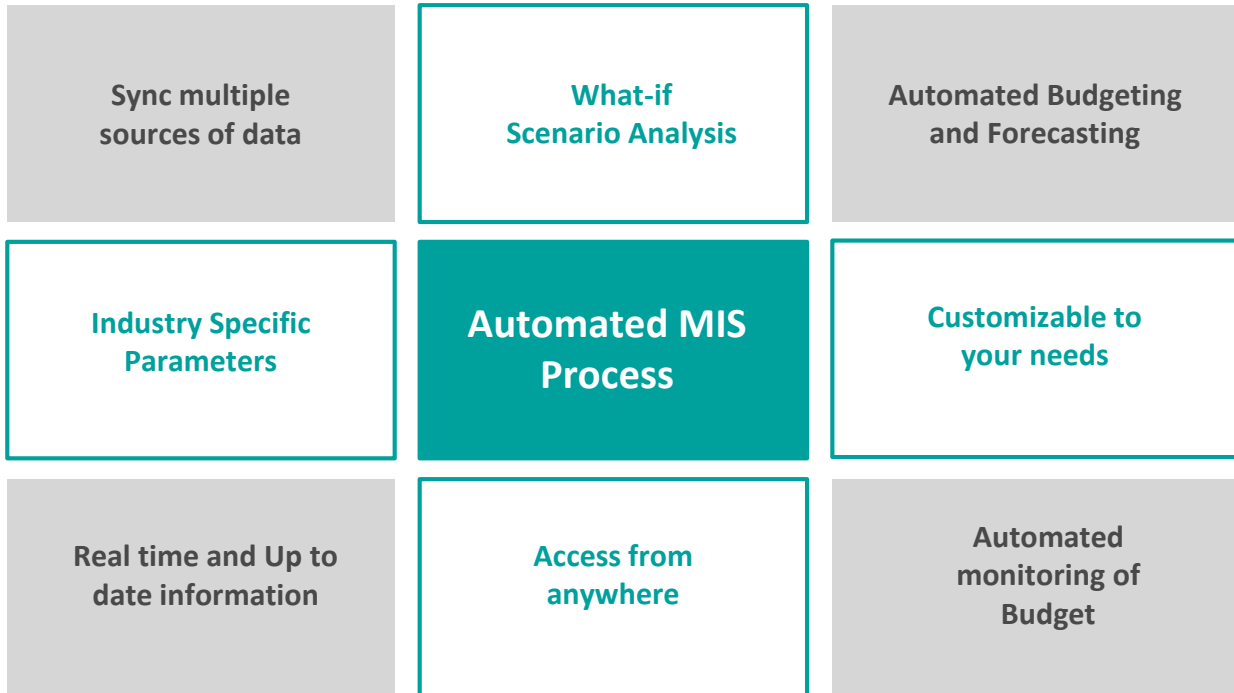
Sync multiple sources of data

What-if Scenario Analysis

Automated Budgeting and Forecasting

Industry Specific Parameters

Automated MIS Process

Customizable to your needs

Real time and Up to date information

Access from anywhere

Automated monitoring of Budget